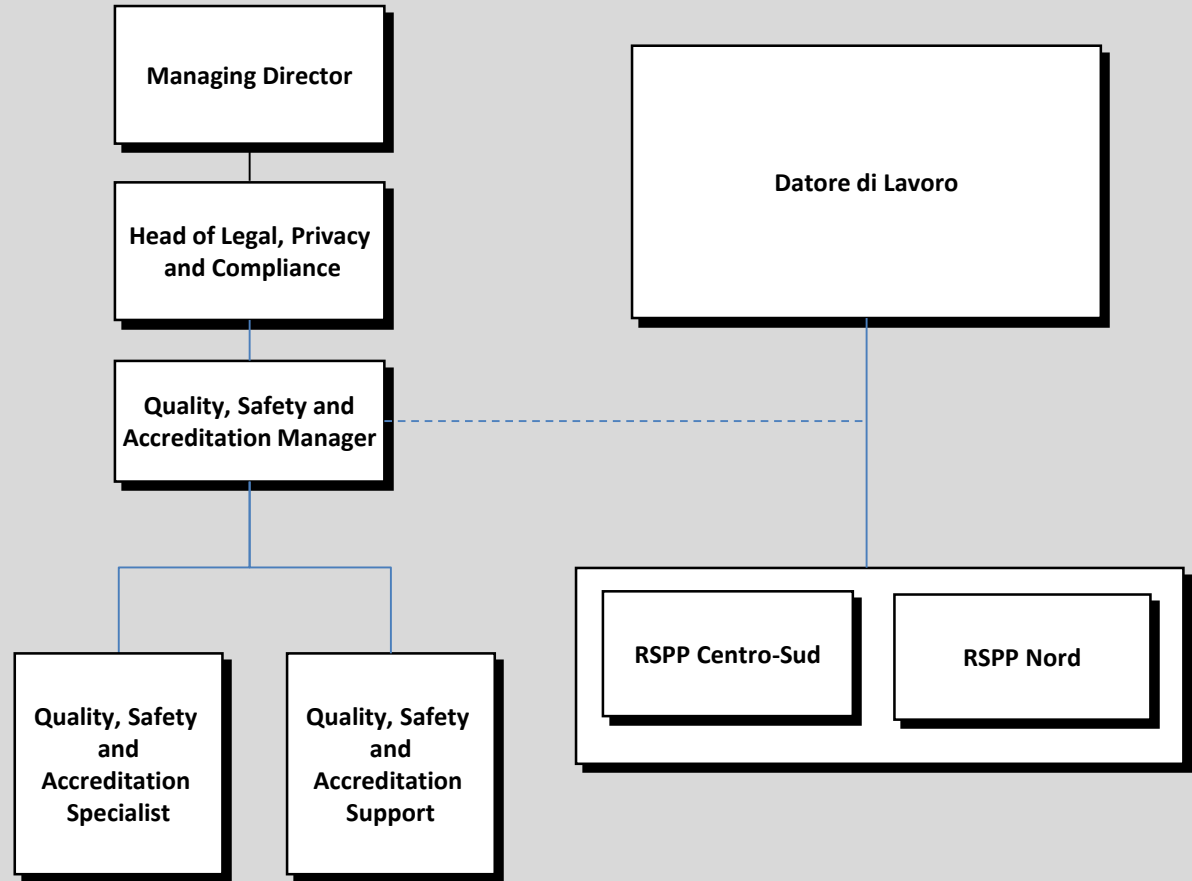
Managing Director

Head of Legal, Privacy and Compliance

Quality, Safety and Accreditation Manager

Quality, Safety and Accreditation Specialist

Quality, Safety and Accreditation Support

Datore di Lavoro

RSPP Centro-Sud

RSPP Nord